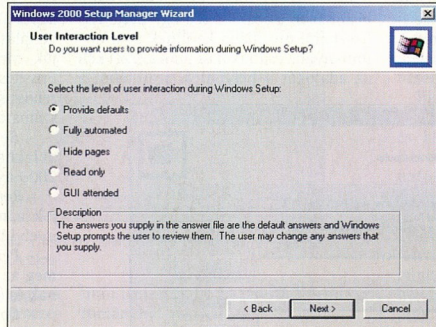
Windows 2000 Setup Manager Wizard

User Interaction Level
Do you want users to provide information during Windows Setup?

Select the level of user interaction during Windows Setup:

Provide defaults

Fully automated

Hide pages

Read only

GUI attended

Description
The answers you supply in the answer file are the default answers and Windows Setup prompts the user to review them. The user may change any answers that you supply.

< Back

Next >

Cancel